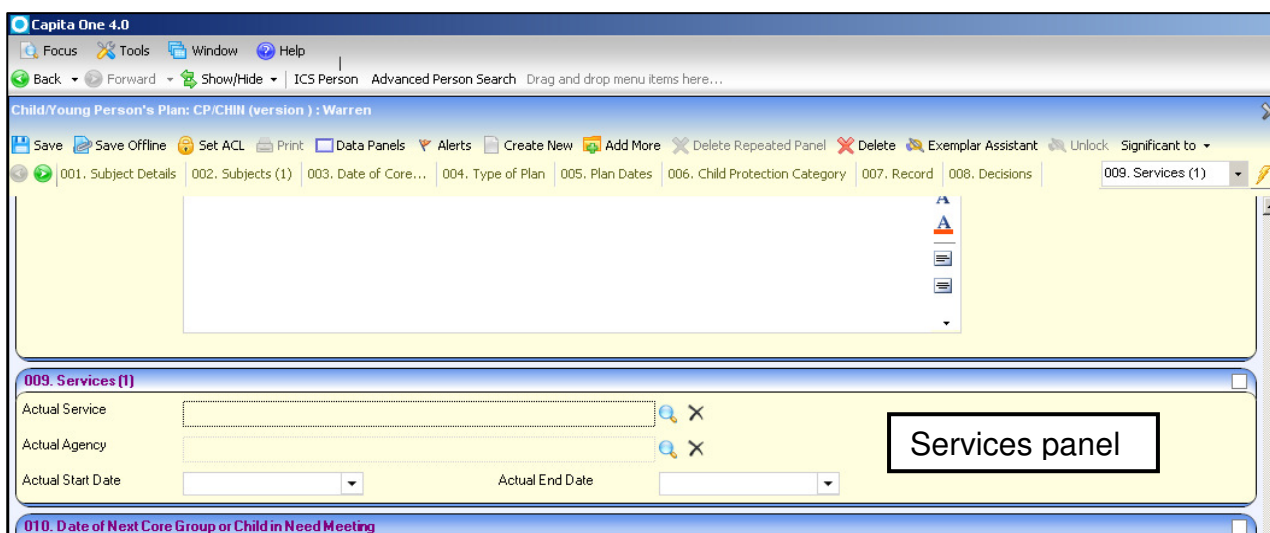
Capita One 4.0

Focus Tools Window Help

Back Forward Show/Hide ICS Person Advanced Person Search Drag and drop menu items here...

Child/Young Person's Plan: CP/CHIN (version ) : Warren

Save Save Offline Set ACL Print Data Panels Alerts Create New Add More Delete Repeated Panel Delete Exemplar Assistant Unlock Significant to

001. Subject Details 002. Subjects (1) 003. Date of Core... 004. Type of Plan 005. Plan Dates 006. Child Protection Category 007. Record 008. Decisions 009. Services (1)

009. Services (1)

Actual Service

Actual Agency

Actual Start Date

Actual End Date

Services panel

010. Date of Next Core Group or Child in Need Meeting